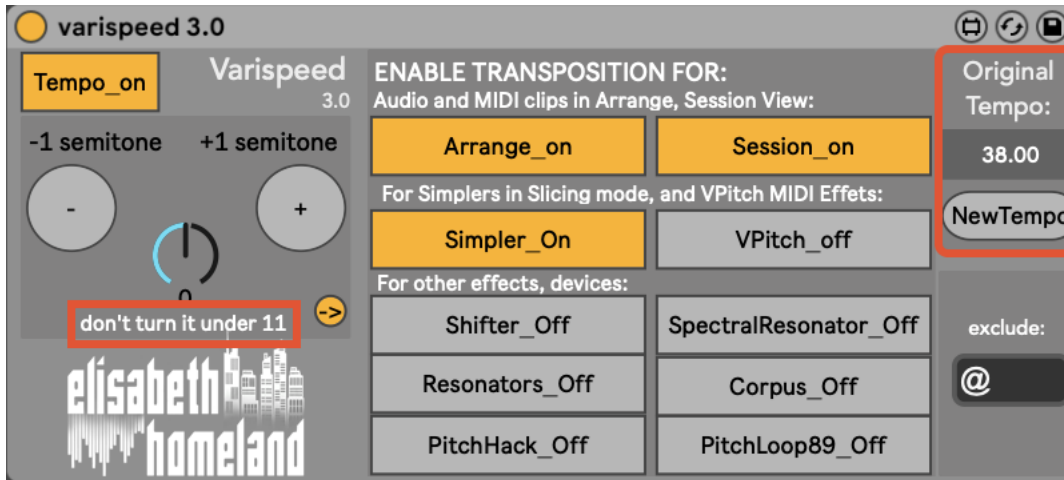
varispeed 3.0

Tempo_on

Varispeed
3.0

-1 semitone
+1 semitone

-
+

0

->

don't turn it under 11

elisabeth homeland

ENABLE TRANSPOSITION FOR:
Audio and MIDI clips in Arrange, Session View:

Arrange_on
Session_on

For Simplers in Slicing mode, and VPitch MIDI Effets:

Simpler_On
VPitch_off

For other effects, devices:

Shifter_Off
SpectralResonator_Off
Resonators_Off
Corpus_Off
PitchHack_Off
PitchLoop89_Off

Original Tempo:
38.00
NewTempo

exclude:
@